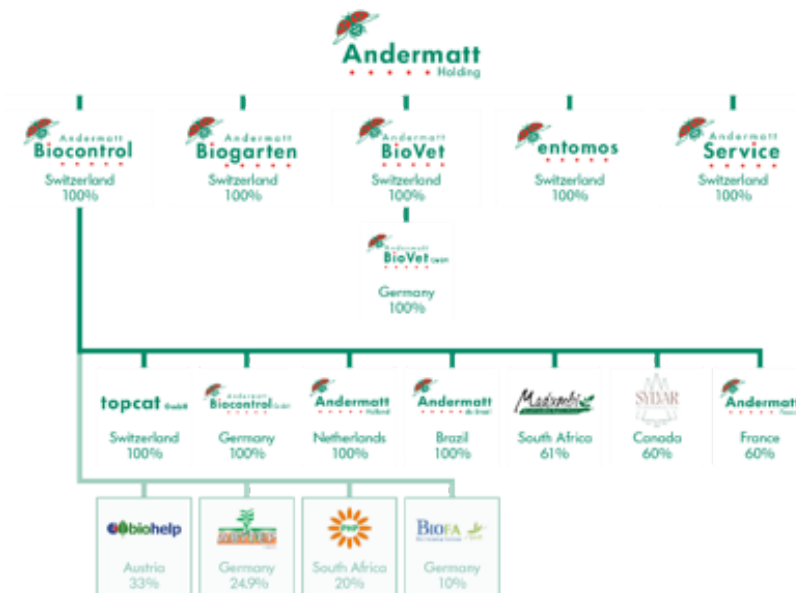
Andermatt
Holding

Andermatt
Biocontrol
Switzerland
100%

Andermatt
Biogarten
Switzerland
100%

Andermatt
BioVet
Switzerland
100%

entomos
Switzerland
100%

Andermatt
Service
Switzerland
100%

Andermatt
BioVet GmbH
Germany
100%

topcat GmbH
Switzerland
100%

Andermatt
Biocontrol GmbH
Germany
100%

Andermatt
Holland
Netherlands
100%

Andermatt
do Brasil
Brazil
100%

Madumbi
South Africa
61%

SYDAR
Canada
60%

Andermatt
France
France
60%

biohelp
Austria
33%

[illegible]
Germany
24.9%

PHP
South Africa
20%

BIOFA
Germany
10%